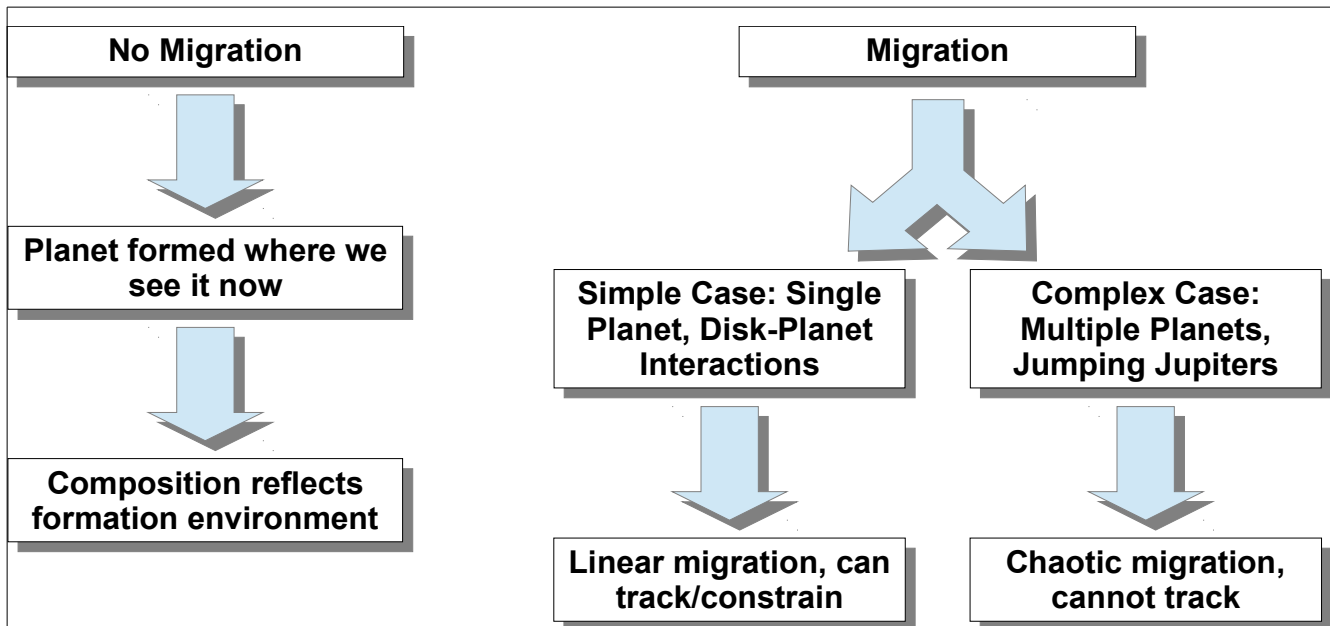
No Migration

Planet formed where we see it now

Composition reflects formation environment

Migration

Simple Case: Single Planet, Disk-Planet Interactions

Linear migration, can track/constrain

Complex Case: Multiple Planets, Jumping Jupiters

Chaotic migration, cannot track